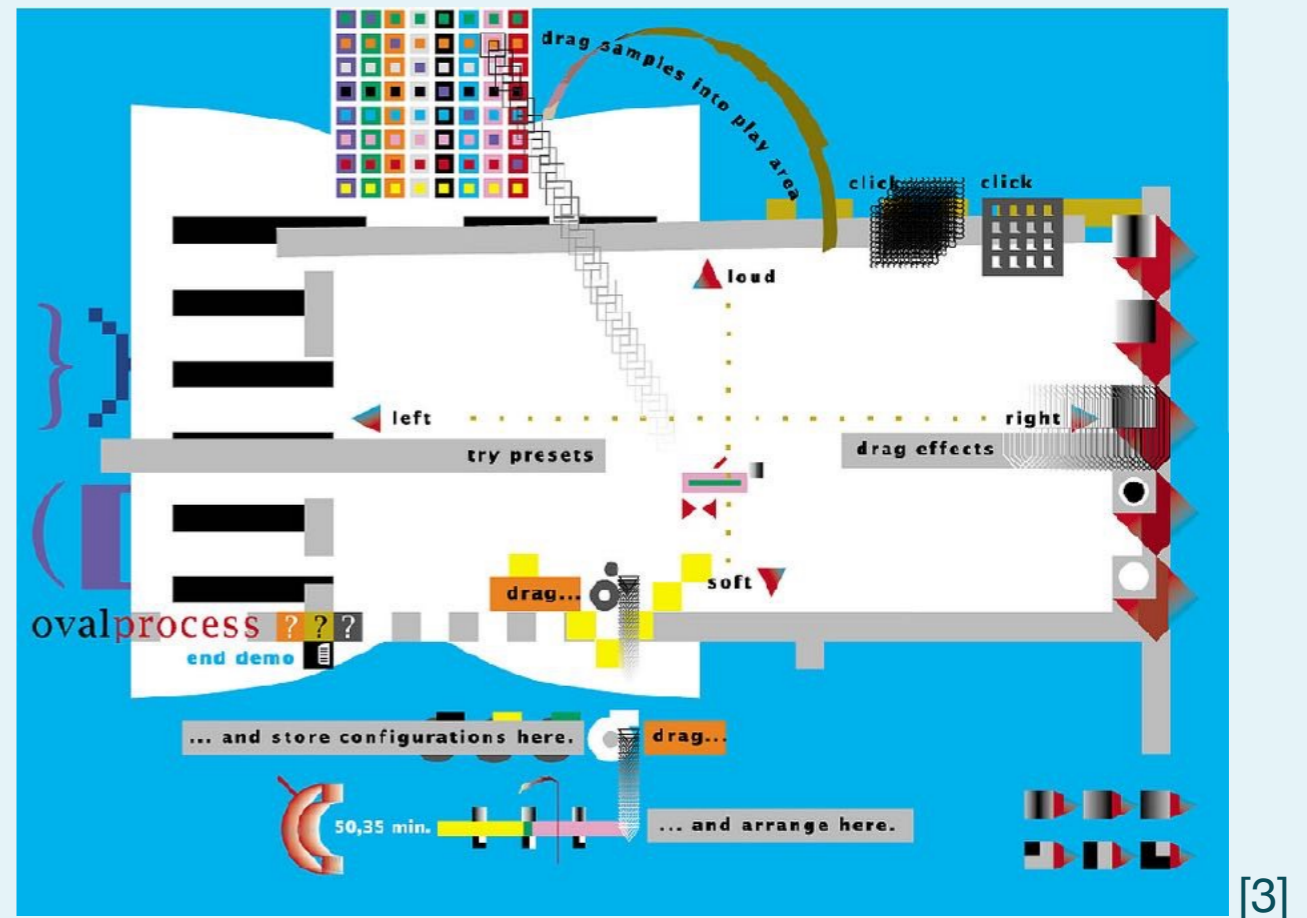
drag samples into play area

click

click

loud

left

right

try presets

drag effects

soft

drag...

ovalprocess ? ? ?

end demo

... and store configurations here.

drag...

50,35 min.

... and arrange here.

[3]